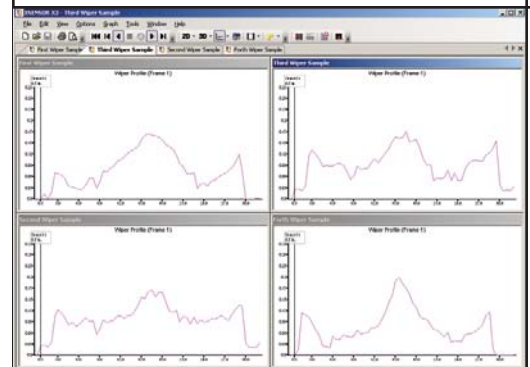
I-SCAN 2 - Third Wiper Sample

File Edit View Options Graph Tools Window Help

First Wiper Sample | Third Wiper Sample | Second Wiper Sample | Forth Wiper Sample

First Wiper Sample

Wiper Profile (Frame 1)

Third Wiper Sample

Wiper Profile (Frame 1)

Second Wiper Sample

Wiper Profile (Frame 1)

Forth Wiper Sample

Wiper Profile (Frame 1)